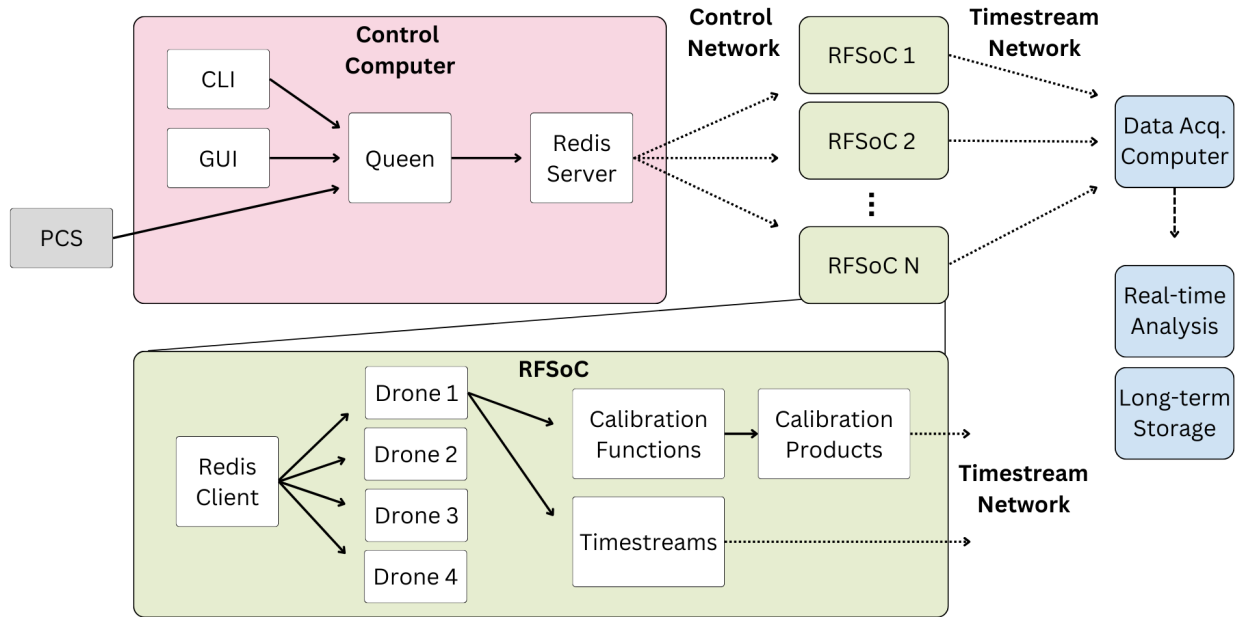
Control Computer

CLI

GUI

Queen

Redis Server

PCS

Control Network

RFSoC 1

RFSoC 2

⋮

RFSoC N

Timestream Network

Data Acq. Computer

Real-time Analysis

Long-term Storage

RFSoC

Redis Client

Drone 1

Drone 2

Drone 3

Drone 4

Calibration Functions

Calibration Products

Timestreams

Timestream Network